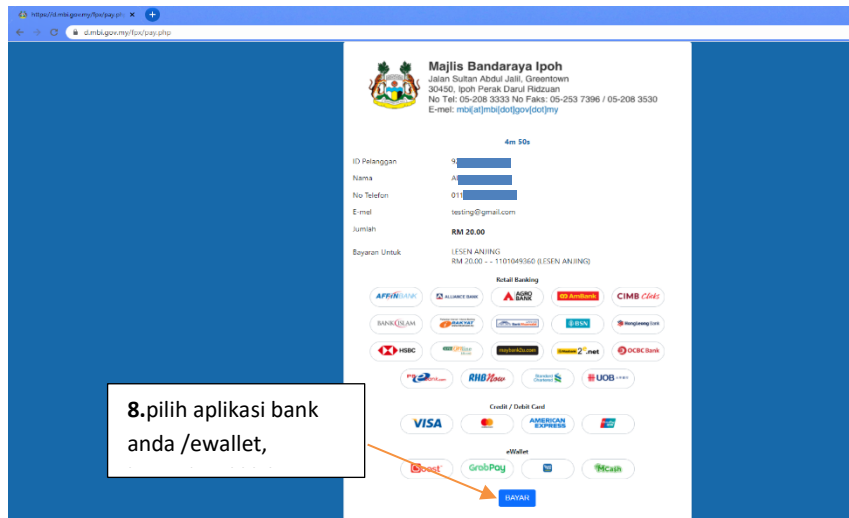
https://d.mbi.gov.my/fpx/pay.php ×
d.mbi.gov.my/fpx/pay.php

Majlis Bandaraya Ipoh
Jalan Sultan Abdul Jalil, Greentown
30450, Ipoh Perak Darul Ridzuan
No Tel: 05-208 3333 No Faks: 05-253 7396 / 05-208 3530
E-mel: mbi[at]mbi[dot]gov[dot]my

4m 50s

| | |
|---|---|
| ID Pelanggan | 9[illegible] |
| Nama | A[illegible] |
| No Telefon | 011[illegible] |
| E-mel | testing@gmail.com |
| Jumlah | RM 20.00 |
| Bayaran Untuk | LESEN ANJING RM 20.00 - - 1101049360 (LESEN ANJING) |

Retail Banking

AFFIN BANK, ALLIANCE BANK, AGRO BANK, AmBank, CIMB Clicks, BANK ISLAM, BANK RAKYAT, Bank Muamalat, BSN, Hong Leong Bank, HSBC, KFH, Maybank2u.com, Maybank2E.net, OCBC Bank, PB enterprise, RHB Now, Standard Chartered, UOB

Credit / Debit Card

VISA, AMERICAN EXPRESS

eWallet

Boost, GrabPay, MCash

BAYAR

8.pilih aplikasi bank anda /ewallet,